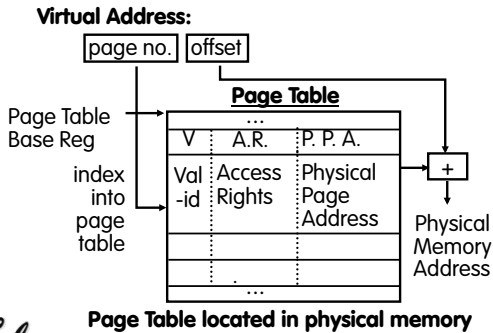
Virtual Address:

page no.

offset

Page Table

Page Table Base Reg

...

V

A.R.

P. P. A.

index into page table

Val -id

Access Rights

Physical Page Address

+

Physical Memory Address

...

Page Table located in physical memory